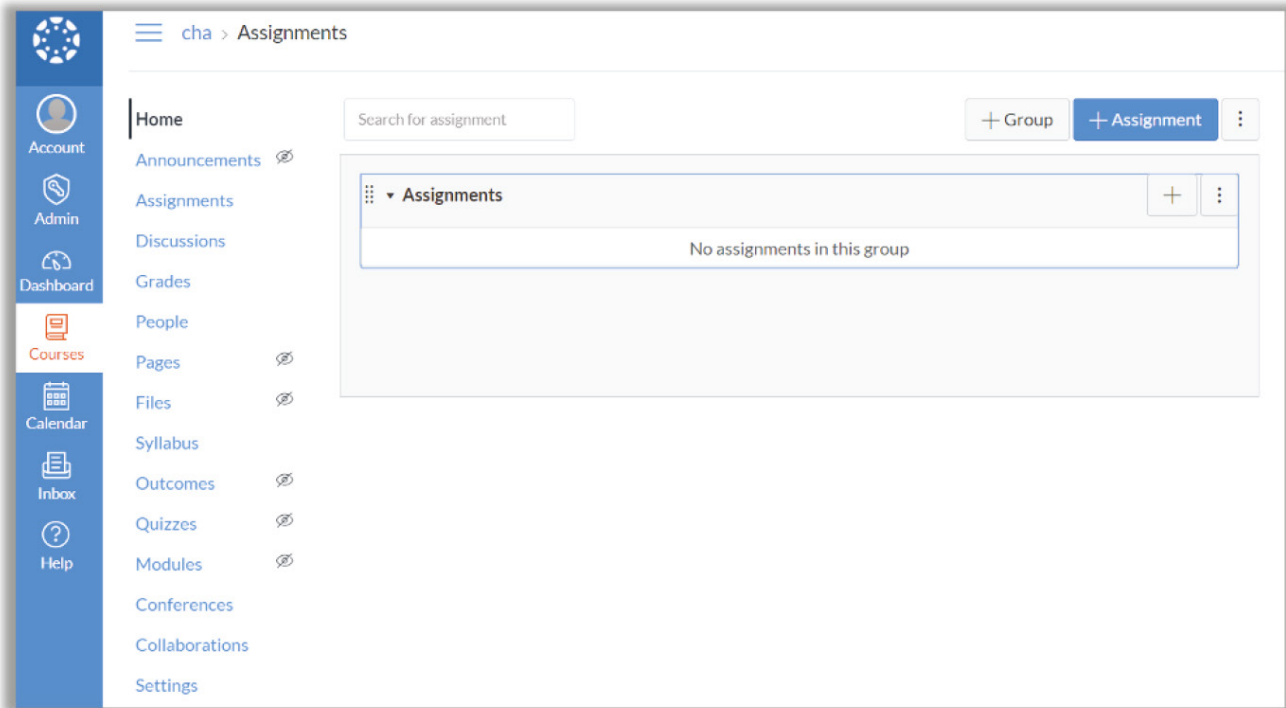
cha > Assignments

Account
Admin
Dashboard
Courses
Calendar
Inbox
Help

Home
Announcements
Assignments
Discussions
Grades
People
Pages
Files
Syllabus
Outcomes
Quizzes
Modules
Conferences
Collaborations
Settings

Search for assignment

+ Group
+ Assignment

Assignments
+
No assignments in this group